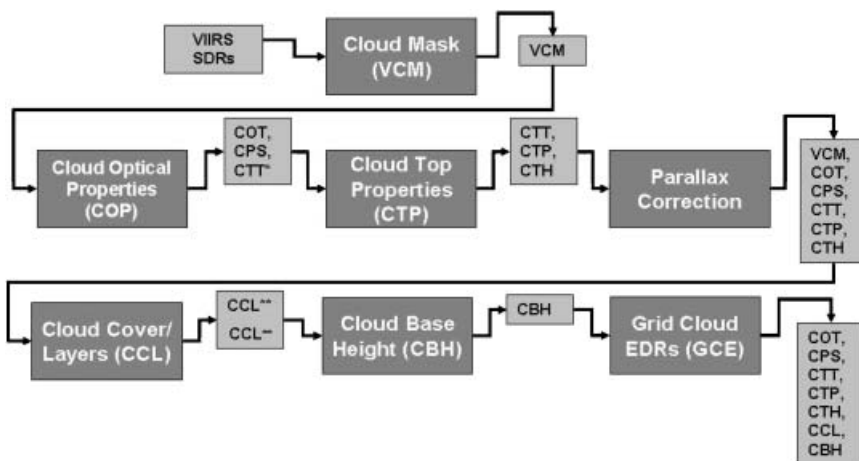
VIIRS SDRs

Cloud Mask (VCM)

VCM

Cloud Optical Properties (COP)

COT, CPS, CTT*

Cloud Top Properties (CTP)

CTT, CTP, CTH

Parallax Correction

VCM, COT, CPS, CTT, CTP, CTH

Cloud Cover/ Layers (CCL)

CCL**

CCL**

Cloud Base Height (CBH)

CBH

Grid Cloud EDRs (GCE)

COT, CPS, CTT, CTP, CTH, CCL, CBH